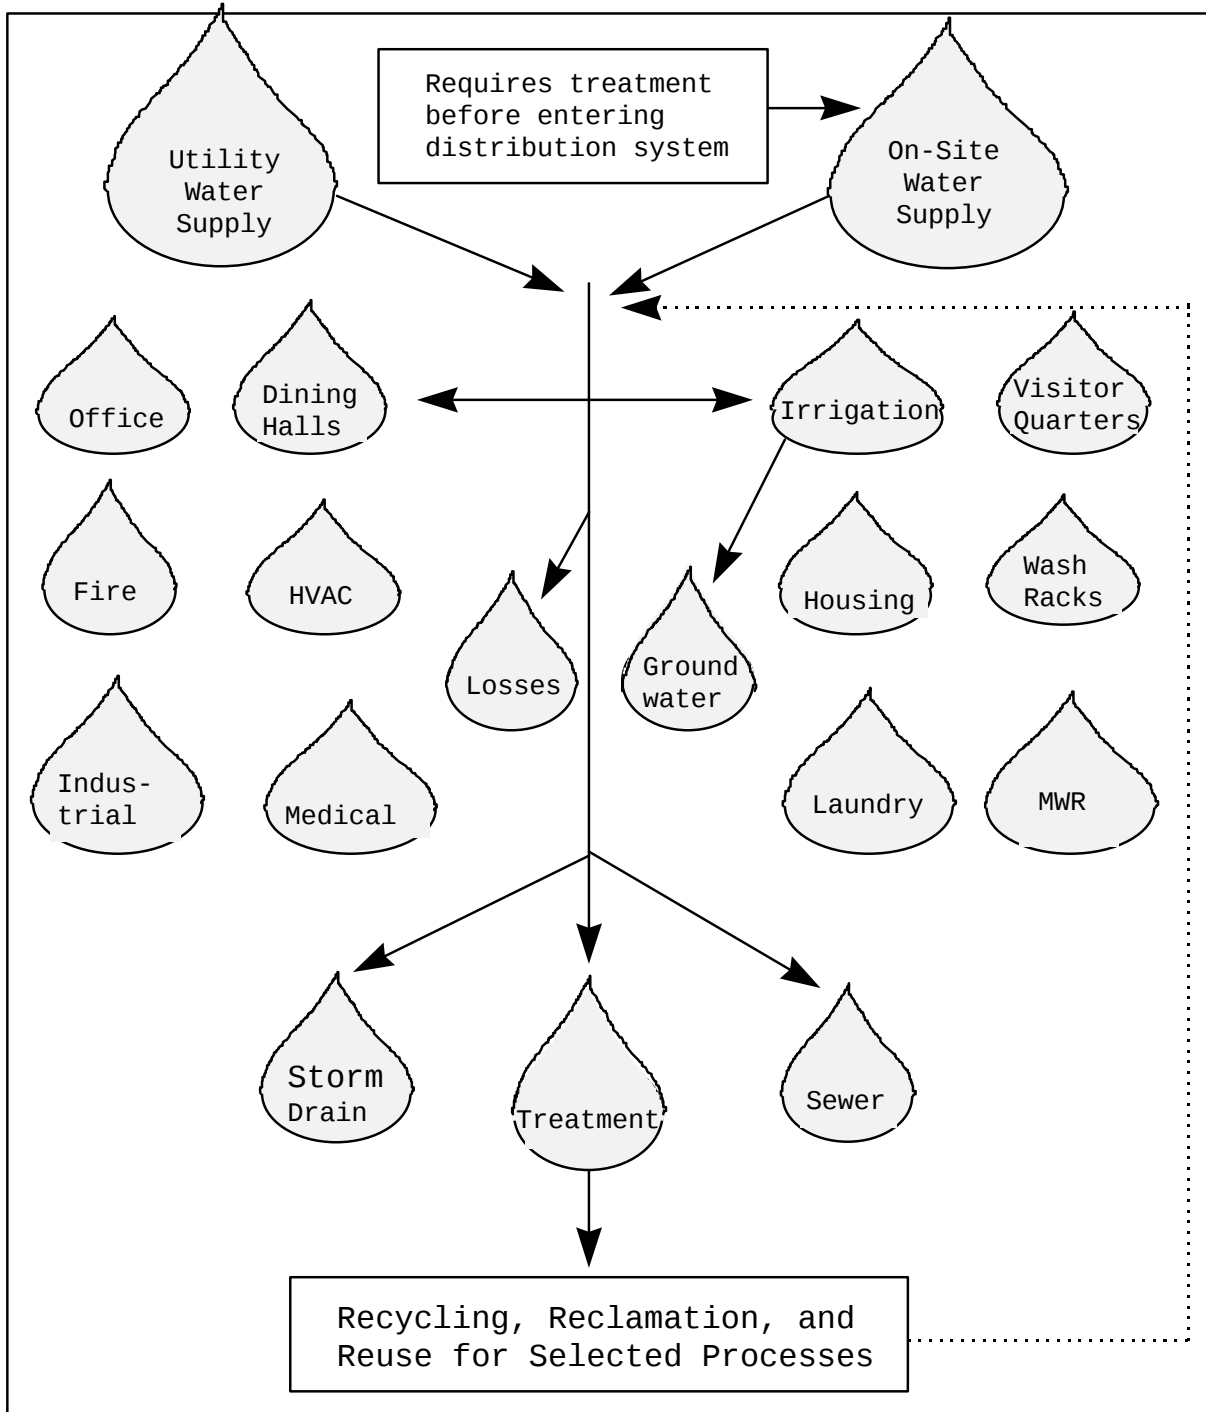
Utility Water Supply

Requires treatment before entering distribution system

On-Site Water Supply

Office

Dining Halls

Irrigation

Visitor Quarters

Fire

HVAC

Losses

Ground water

Housing

Wash Racks

Indus-trial

Medical

Laundry

MWR

Storm Drain

Treatment

Sewer

Recycling, Reclamation, and Reuse for Selected Processes